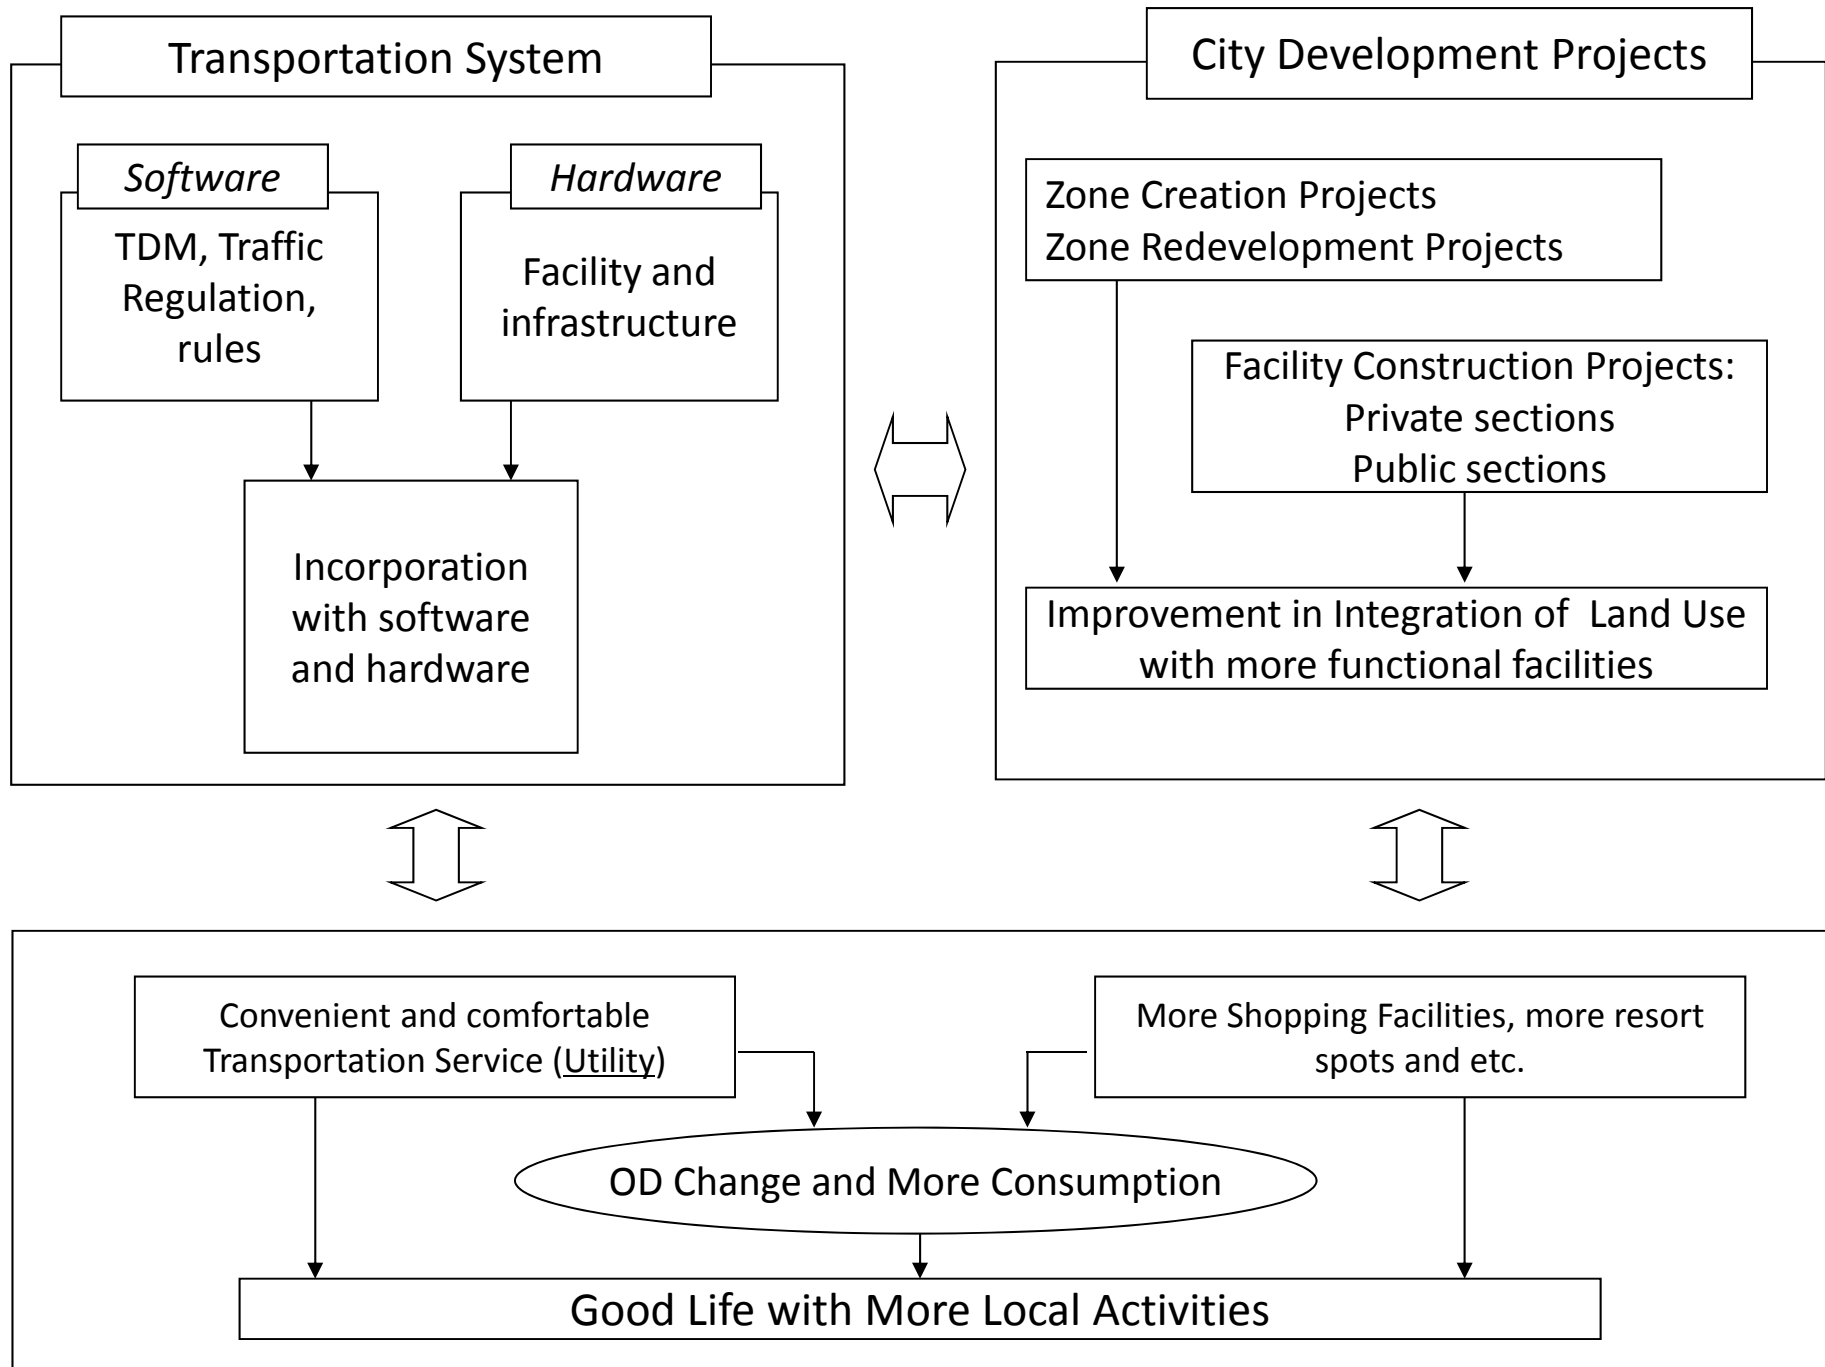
Transportation System

Software

TDM, Traffic Regulation, rules

Hardware

Facility and infrastructure

Incorporation with software and hardware

City Development Projects

Zone Creation Projects
Zone Redevelopment Projects

Facility Construction Projects:
Private sections
Public sections

Improvement in Integration of Land Use with more functional facilities

Convenient and comfortable Transportation Service (Utility)

More Shopping Facilities, more resort spots and etc.

OD Change and More Consumption

Good Life with More Local Activities